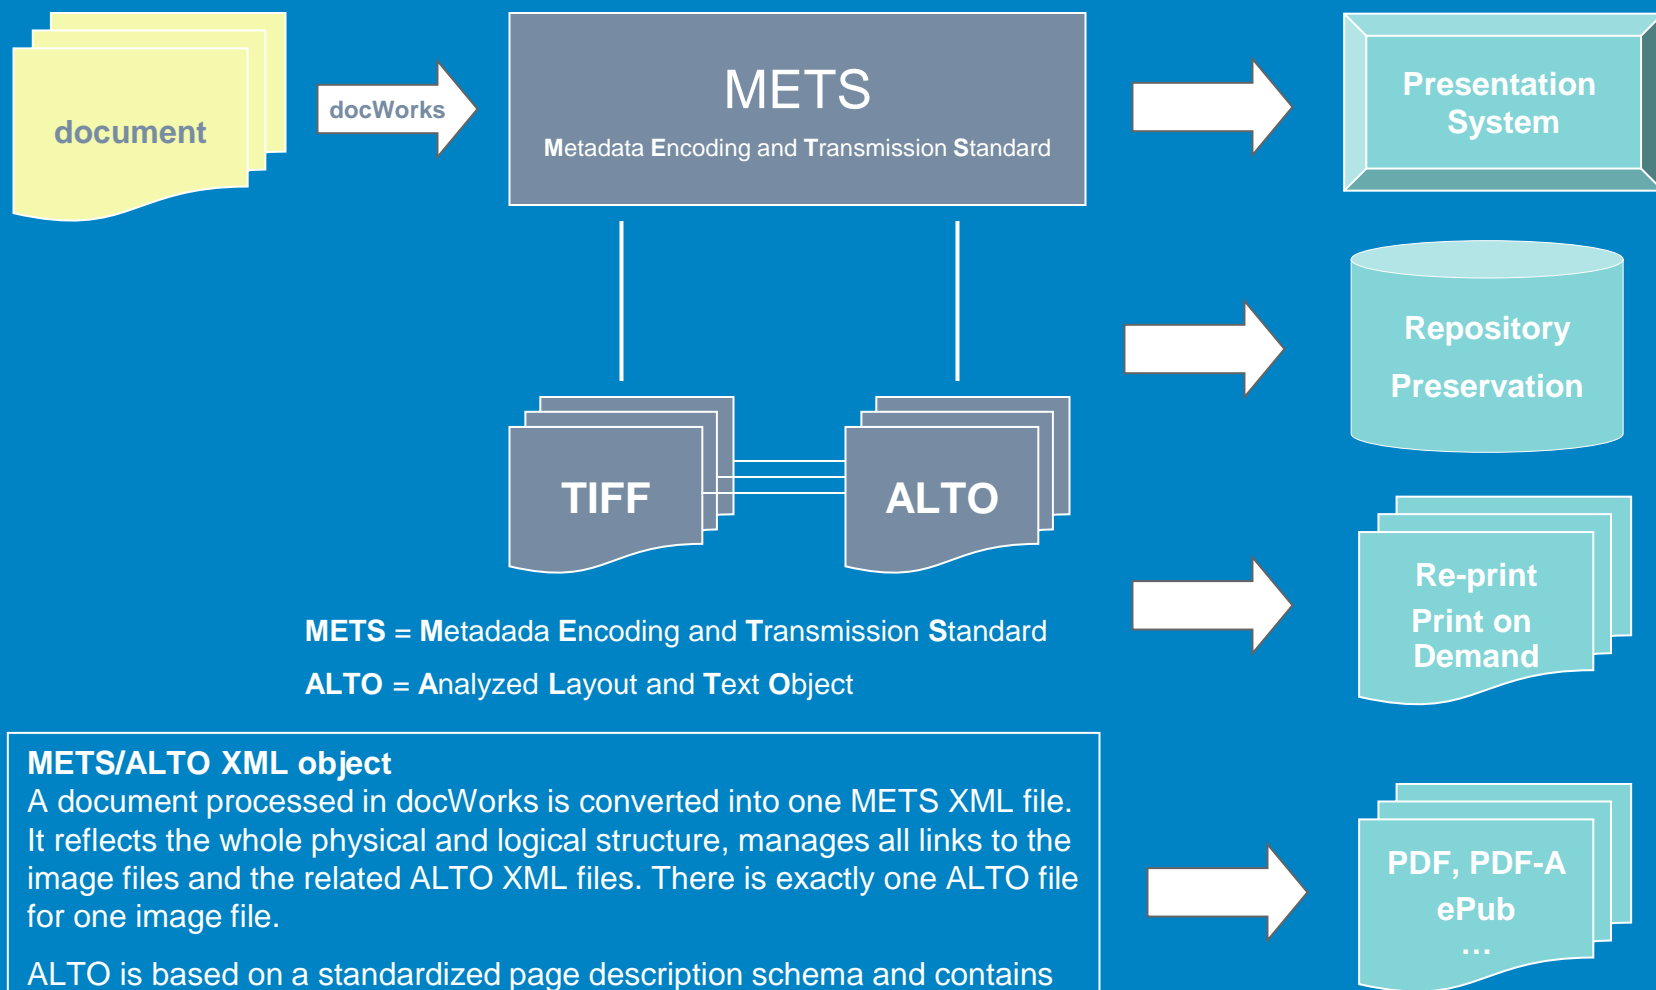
document

docWorks

METS

Metadata Encoding and Transmission Standard

Presentation System

Repository

Preservation

TIFF

ALTO

Re-print
Print on Demand

METS = Metadada Encoding and Transmission Standard

ALTO = Analyzed Layout and Text Object

PDF, PDF-A
ePub
...

METS/ALTO XML object
A document processed in docWorks is converted into one METS XML file. It reflects the whole physical and logical structure, manages all links to the image files and the related ALTO XML files. There is exactly one ALTO file for one image file.

ALTO is based on a standardized page description schema and contains